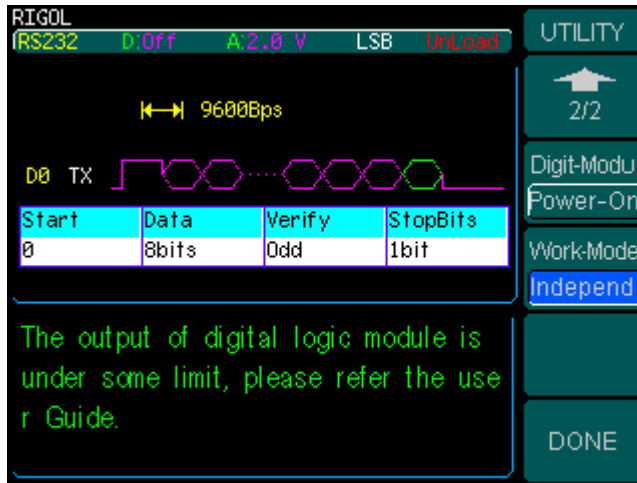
RIGOL
RS232 D:Off A:2.0 V LSB UnLoad

UTILITY

2/2

9600Bps

D0 TX

| Start | Data | Verify | StopBits |
|---|---|---|---|
| 0 | 8bits | Odd | 1bit |

Digit-Modu
Power-On

Work-Mode
Independ

The output of digital logic module is under some limit, please refer the user Guide.

DONE